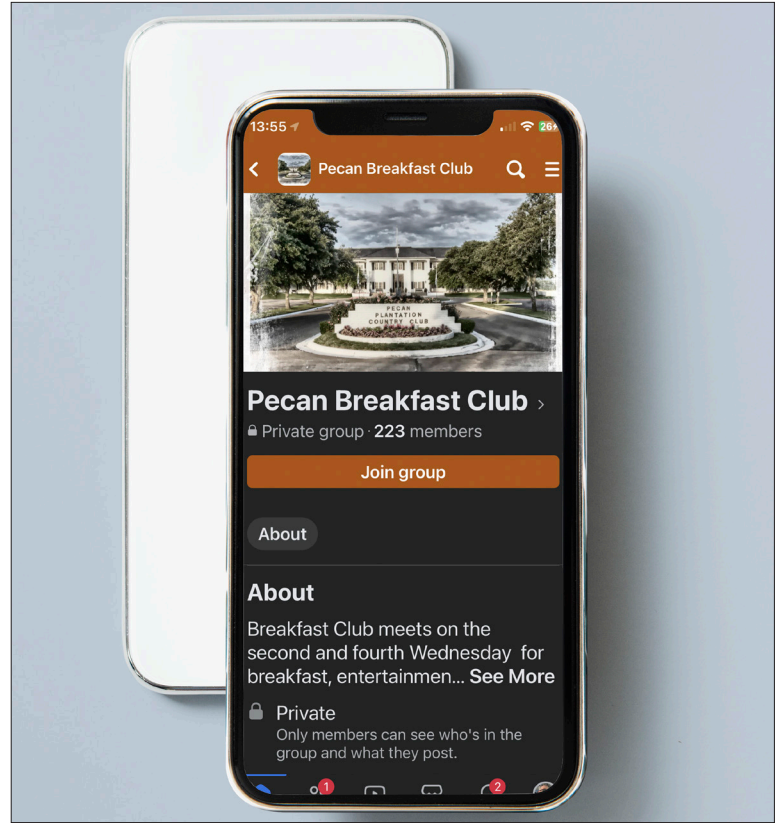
13:55

26

Pecan Breakfast Club

PECAN PLANTATION COUNTRY CLUB

Pecan Breakfast Club ›

Private group · 223 members

Join group

About

About

Breakfast Club meets on the second and fourth Wednesday for breakfast, entertainmen... See More

Private

Only members can see who's in the group and what they post.

1

2